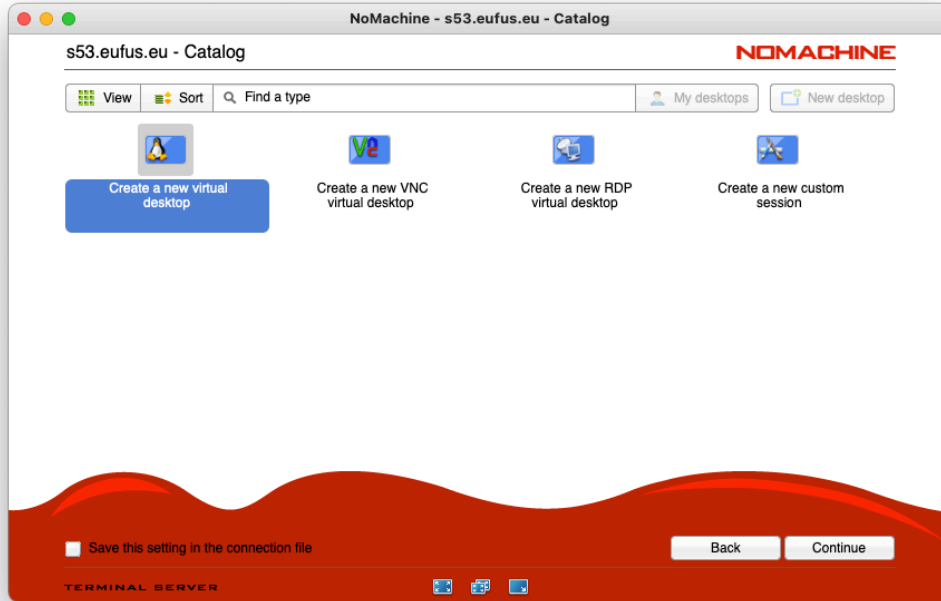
NoMachine - s53.eufus.eu - Catalog

s53.eufus.eu - Catalog

NOMACHINE

View
Sort
Find a type
My desktops
New desktop

Create a new virtual desktop

Create a new VNC virtual desktop

Create a new RDP virtual desktop

Create a new custom session

Save this setting in the connection file

Back
Continue

TERMINAL SERVER